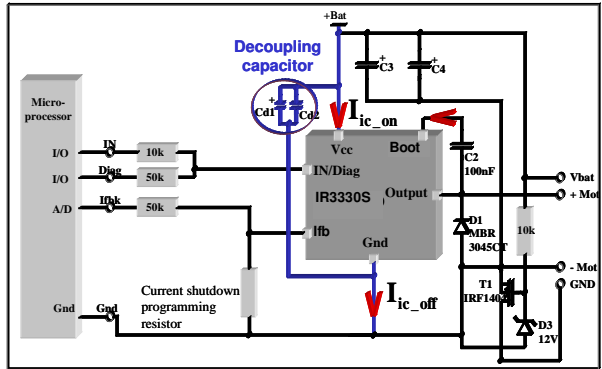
+Bat

Decoupling capacitor

+C3

+C4

Cd1

Cd2

$I_{ic\_on}$

Micro-processor

I/O

I/O

A/D

Gnd

IN

Diag

Ifbk

Gnd

10k

50k

50k

Vcc

Boot

IN/Diag

IR3330S

Output

Ifb

Gnd

C2
100nF

D1
MBR
3045CT

10k

Vbat

+ Mot

- Mot

GND

T1
IRF1402

D3
12V

$I_{ic\_off}$

Current shutdown programming resistor